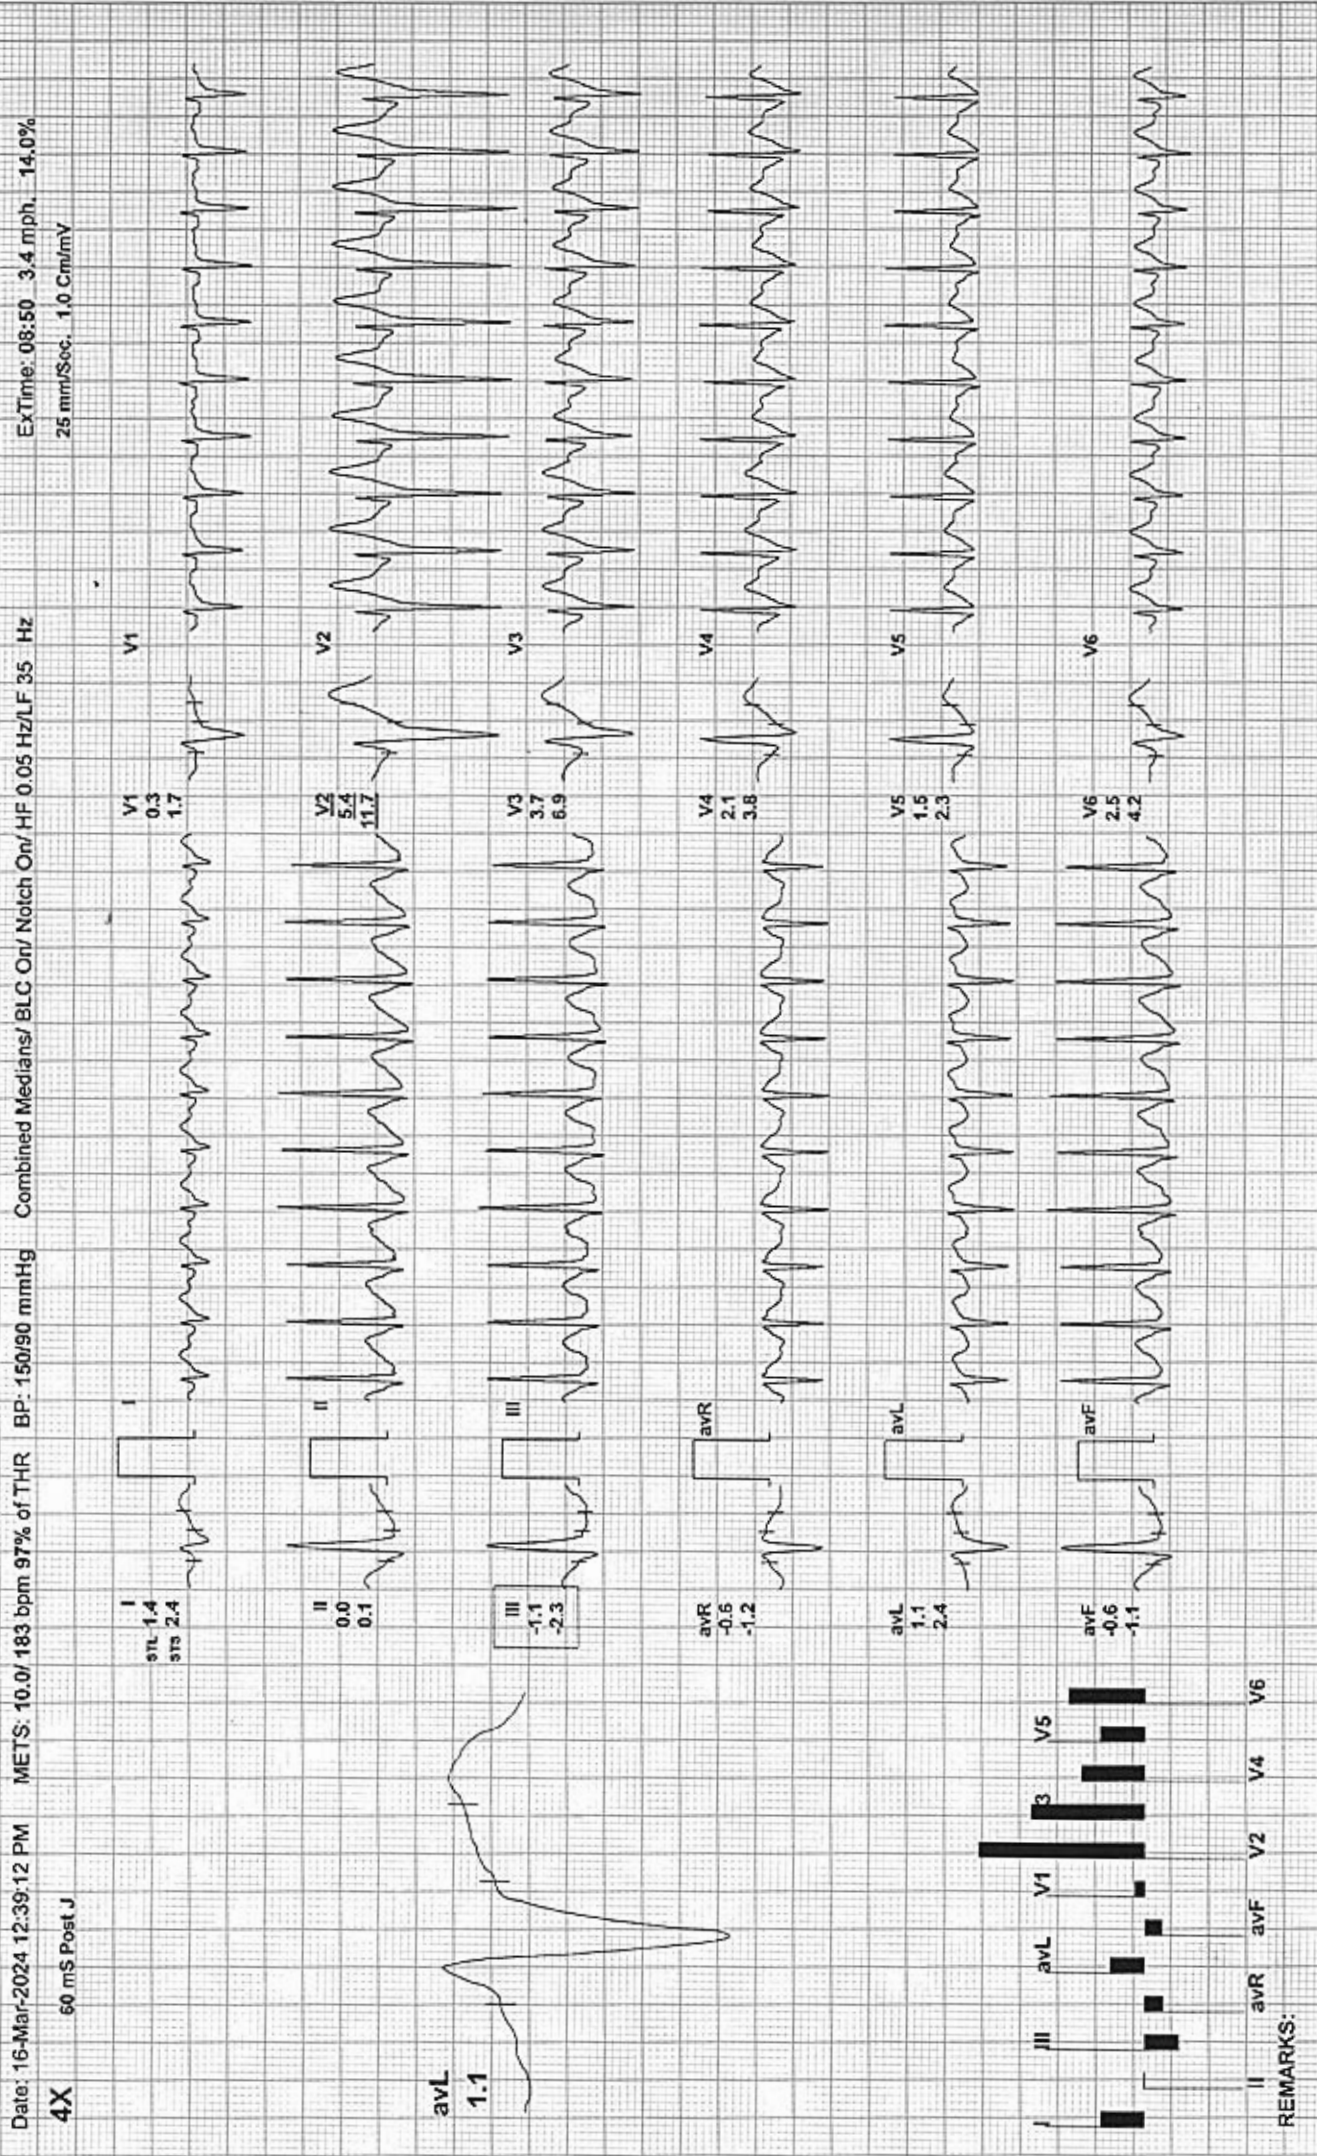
Date: 16-Mar-2024 12:39:12 PM METS: 10.0/ 183 bpm 97% of THR BP: 150/90 mmHg Combined Medians/ BLC On/ Notch On/ HF 0.05 Hz/LF 35 Hz ExTime: 08:50 3.4 mph 14.0%

4X 60 mS Post J 25 mm/Sec. 1.0 Cm/mV

avL
1.1

I
STL 1.4
STS 2.4

II
0.0
0.1

III
-1.1
-2.3

avR
-0.6
-1.2

avL
1.1
2.4

avF
-0.6
-1.1

V1
0.3
1.7

V2
5.4
11.7

V3
3.7
6.9

V4
2.1
3.8

V5
1.5
2.3

V6
2.5
4.2

I
II
III
avR
avL
avF
V1
V2
V3
V4
V5
V6

I III avL V1 V3 V5
II avR avF V2 V4 V6

REMARKS: